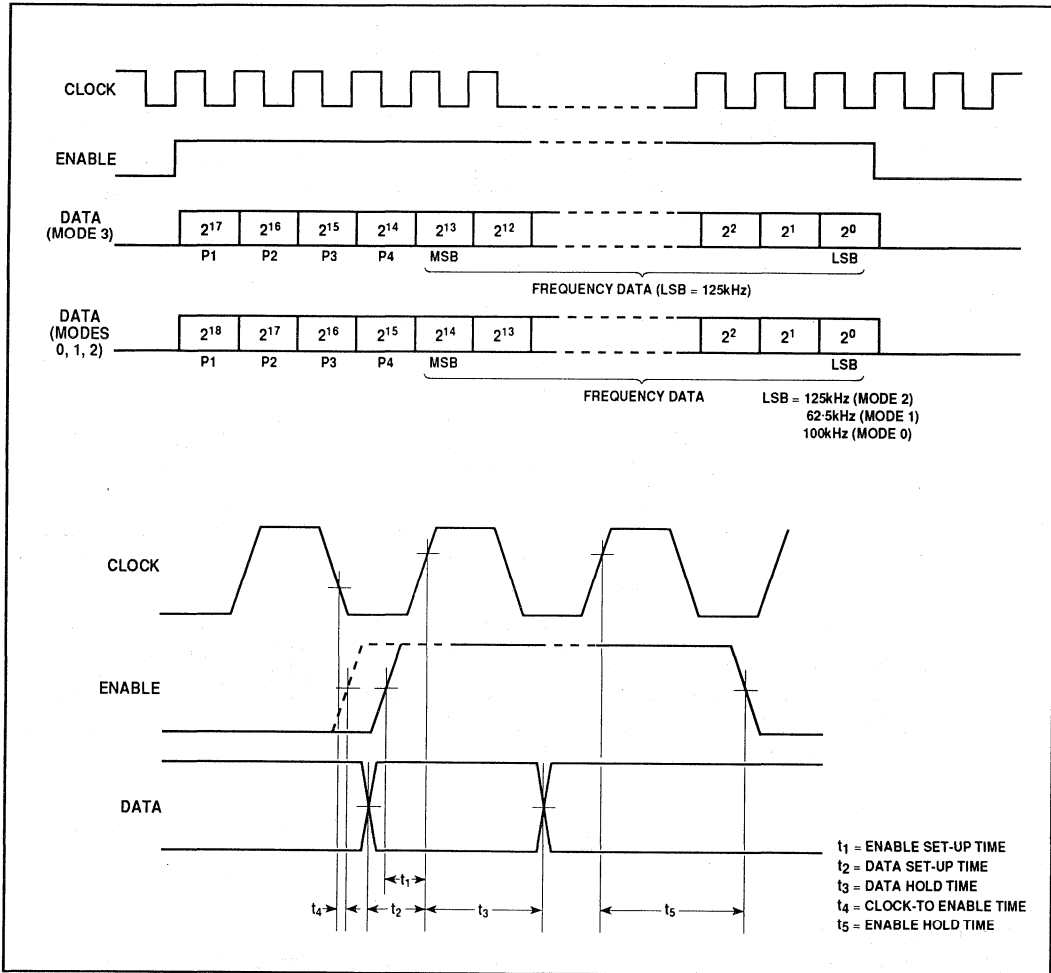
CLOCK

ENABLE

DATA (MODE 3)

$2^{17}$ $2^{16}$ $2^{15}$ $2^{14}$ $2^{13}$ $2^{12}$ $2^{2}$ $2^{1}$ $2^{0}$

P1 P2 P3 P4 MSB LSB

FREQUENCY DATA (LSB = 125kHz)

DATA (MODES 0, 1, 2)

$2^{18}$ $2^{17}$ $2^{16}$ $2^{15}$ $2^{14}$ $2^{13}$ $2^{2}$ $2^{1}$ $2^{0}$

P1 P2 P3 P4 MSB LSB

FREQUENCY DATA

LSB = 125kHz (MODE 2)
62·5kHz (MODE 1)
100kHz (MODE 0)

CLOCK

ENABLE

DATA

$t_1$

$t_4$ $t_2$ $t_3$ $t_5$

$t_1$ = ENABLE SET-UP TIME
$t_2$ = DATA SET-UP TIME
$t_3$ = DATA HOLD TIME
$t_4$ = CLOCK-TO ENABLE TIME
$t_5$ = ENABLE HOLD TIME